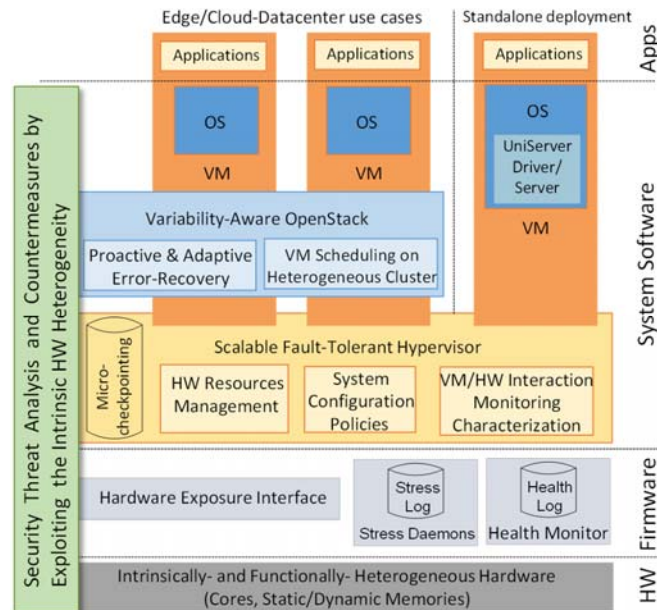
Edge/Cloud-Datacenter use cases

Standalone deployment

Apps

Applications

Applications

Applications

OS

OS

OS

UniServer Driver/ Server

VM

VM

VM

Security Threat Analysis and Countermeasures by Exploiting the Intrinsic HW Heterogeneity

Variability-Aware OpenStack

Proactive & Adaptive Error-Recovery

VM Scheduling on Heterogeneous Cluster

System Software

Micro-checkpointing

Scalable Fault-Tolerant Hypervisor

HW Resources Management

System Configuration Policies

VM/HW Interaction Monitoring Characterization

Hardware Exposure Interface

Stress Log

Stress Daemons

Health Log

Health Monitor

Firmware

Intrinsically- and Functionally- Heterogeneous Hardware (Cores, Static/Dynamic Memories)

HW